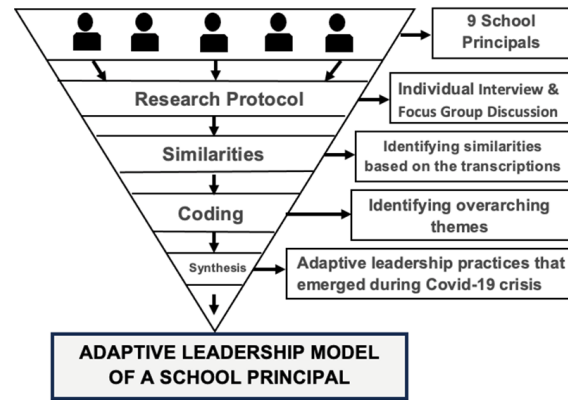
9 School Principals

Research Protocol

Individual Interview & Focus Group Discussion

Similarities

Identifying similarities based on the transcriptions

Coding

Identifying overarching themes

Synthesis

Adaptive leadership practices that emerged during Covid-19 crisis

ADAPTIVE LEADERSHIP MODEL OF A SCHOOL PRINCIPAL